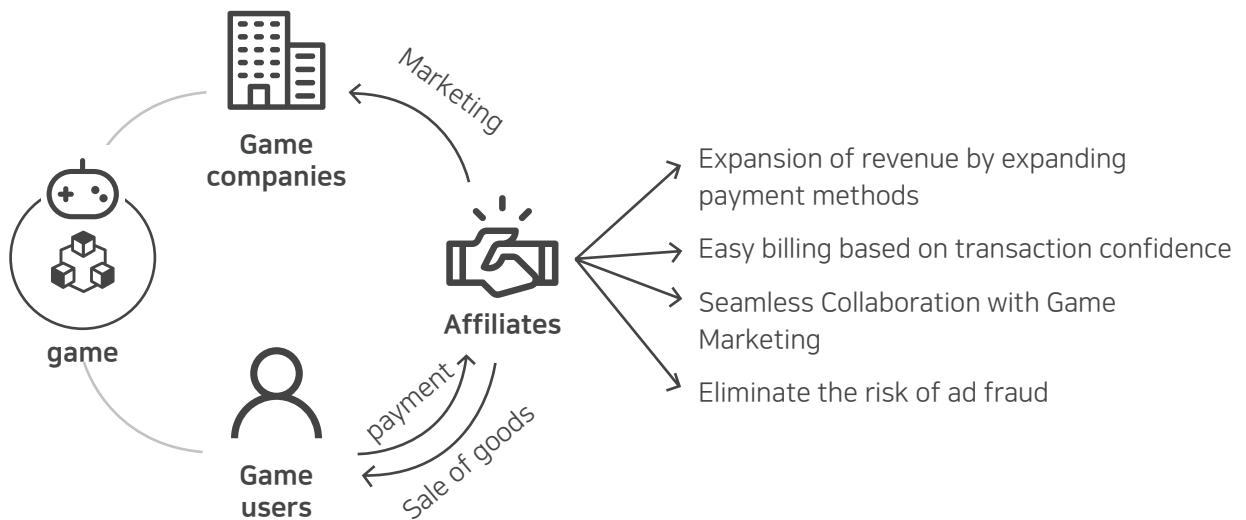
Marketing

Game companies

game

Affiliates

payment

Sale of goods

Game users

Expansion of revenue by expanding payment methods

Easy billing based on transaction confidence

Seamless Collaboration with Game Marketing

Eliminate the risk of ad fraud